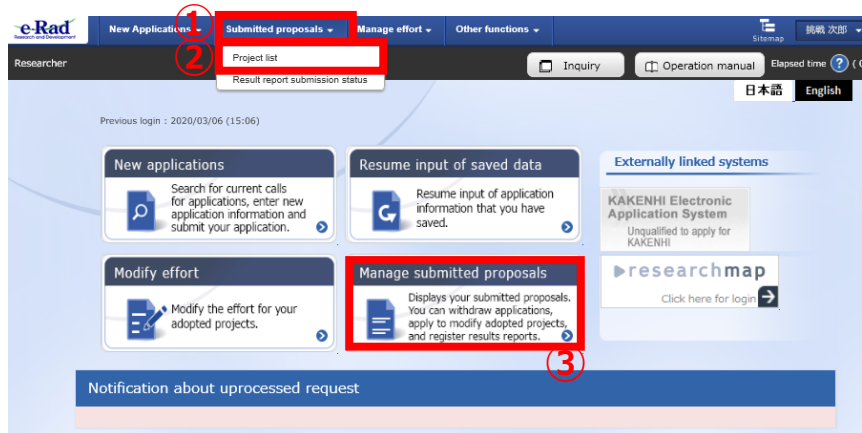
e-Rad Research and Development

New Applications ①

Submitted proposals

Manage effort

Other functions

Sitemap

挑戦 次郎

Researcher

②

Project list

Result report submission status

Inquiry

Operation manual

Elapsed time ? ( (

日本語

English

Previous login : 2020/03/06 (15:06)

New applications

Search for current calls for applications, enter new application information and submit your application.

Resume input of saved data

Resume input of application information that you have saved.

Externally linked systems

KAKENHI Electronic Application System

Unqualified to apply for KAKENHI

Modify effort

Modify the effort for your adopted projects.

Manage submitted proposals

Displays your submitted proposals. You can withdraw applications, apply to modify adopted projects, and register results reports.

③

researchmap

Click here for login

Notification about uprocessed request